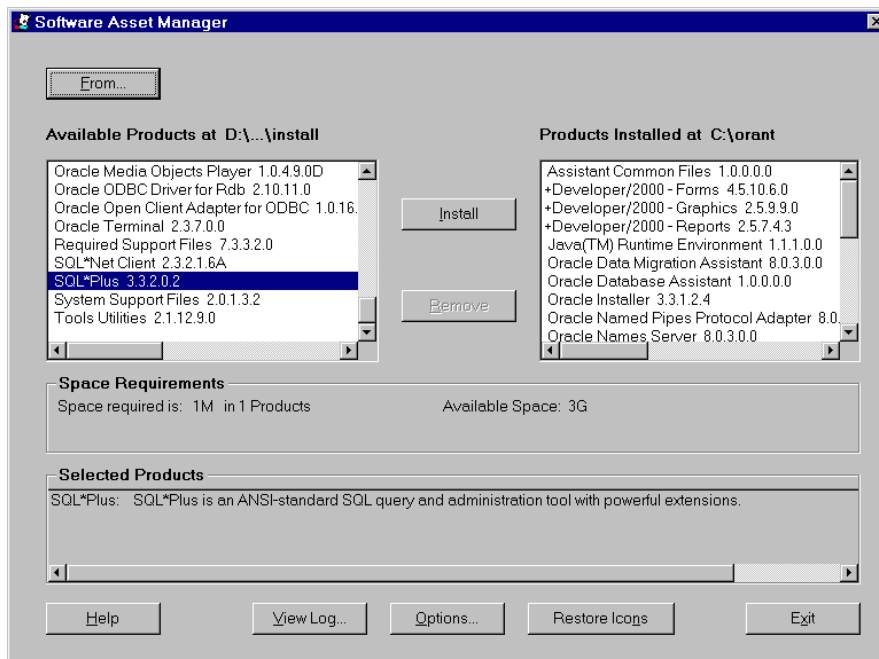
Software Asset Manager

From...

Available Products at D:\...\install

Oracle Media Objects Player 1.0.4.9.0D
Oracle ODBC Driver for Rdb 2.10.11.0
Oracle Open Client Adapter for ODBC 1.0.16.
Oracle Terminal 2.3.7.0.0
Required Support Files 7.3.3.2.0
SQL*Net Client 2.3.2.1.6A
SQL*Plus 3.3.2.0.2
System Support Files 2.0.1.3.2
Tools Utilities 2.1.12.9.0

Install

Remove

Products Installed at C:\orant

Assistant Common Files 1.0.0.0.0
+Developer/2000 - Forms 4.5.10.6.0
+Developer/2000 - Graphics 2.5.9.9.0
+Developer/2000 - Reports 2.5.7.4.3
Java(TM) Runtime Environment 1.1.1.0.0
Oracle Data Migration Assistant 8.0.3.0.0
Oracle Database Assistant 1.0.0.0.0
Oracle Installer 3.3.1.2.4
Oracle Named Pipes Protocol Adapter 8.0.
Oracle Names Server 8.0.3.0.0

Space Requirements

Space required is: 1M in 1 Products

Available Space: 3G

Selected Products

SQL*Plus: SQL*Plus is an ANSI-standard SQL query and administration tool with powerful extensions.

Help

View Log...

Options...

Restore Icons

Exit